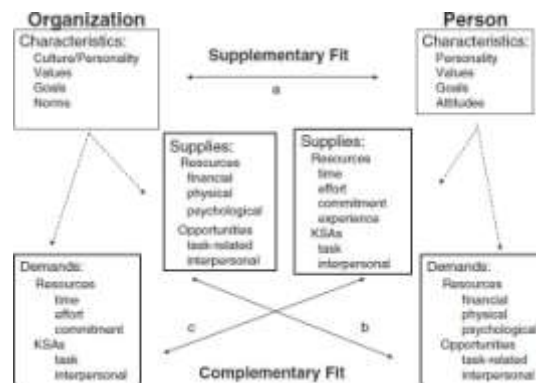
Organization

Characteristics:
Culture/Personality
Values
Goals
Norms

Supplementary Fit

a

Person

Characteristics:
Personality
Values
Goals
Attitudes

Supplies:
Resources
financial
physical
psychological
Opportunities
task-related
interpersonal

Supplies:
Resources
time
effort
commitment
experience
KSAs
task
interpersonal

Demands:
Resources
time
effort
commitment
KSAs
task
interpersonal

c

b

Demands:
Resources
financial
physical
psychological
Opportunities
task-related
interpersonal

Complementary Fit